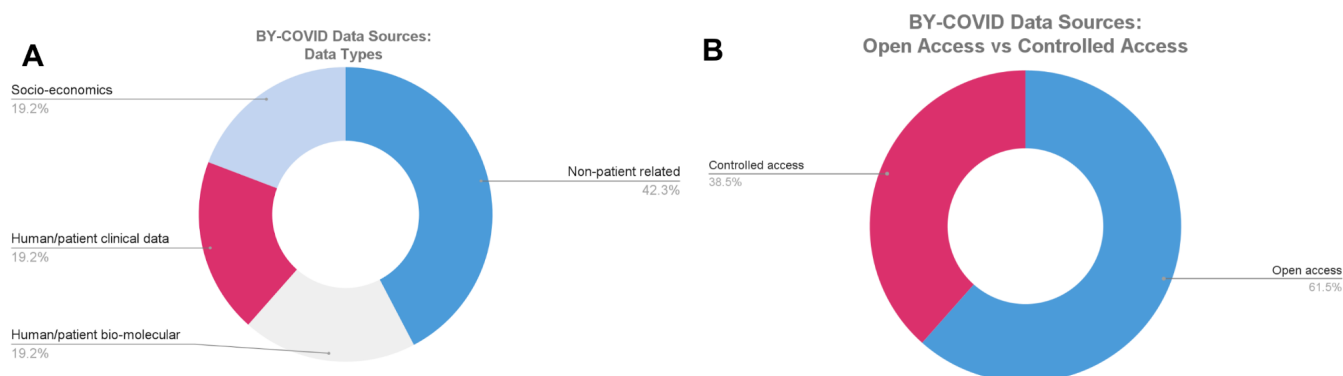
A

BY-COVID Data Sources:
Data Types

Socio-economics
19.2%

Non-patient related
42.3%

Human/patient clinical data
19.2%

Human/patient bio-molecular
19.2%

B

BY-COVID Data Sources:
Open Access vs Controlled Access

Controlled access
38.5%

Open access
61.5%